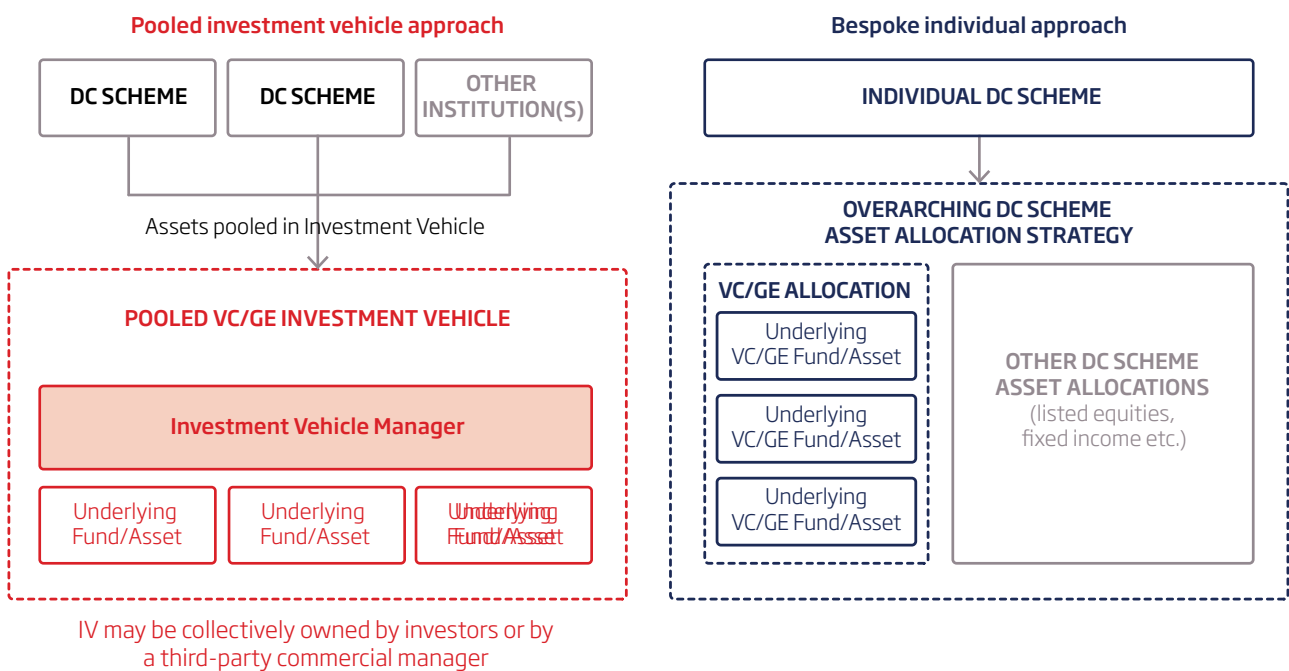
Pooled investment vehicle approach

DC SCHEME

DC SCHEME

OTHER INSTITUTION(S)

Assets pooled in Investment Vehicle

POOLED VC/GE INVESTMENT VEHICLE

Investment Vehicle Manager

Underlying Fund/Asset

Underlying Fund/Asset

Underlying Fund/Asset

IV may be collectively owned by investors or by a third-party commercial manager

Bespoke individual approach

INDIVIDUAL DC SCHEME

OVERARCHING DC SCHEME ASSET ALLOCATION STRATEGY

VC/GE ALLOCATION

Underlying VC/GE Fund/Asset

Underlying VC/GE Fund/Asset

Underlying VC/GE Fund/Asset

OTHER DC SCHEME ASSET ALLOCATIONS (listed equities, fixed income etc.)